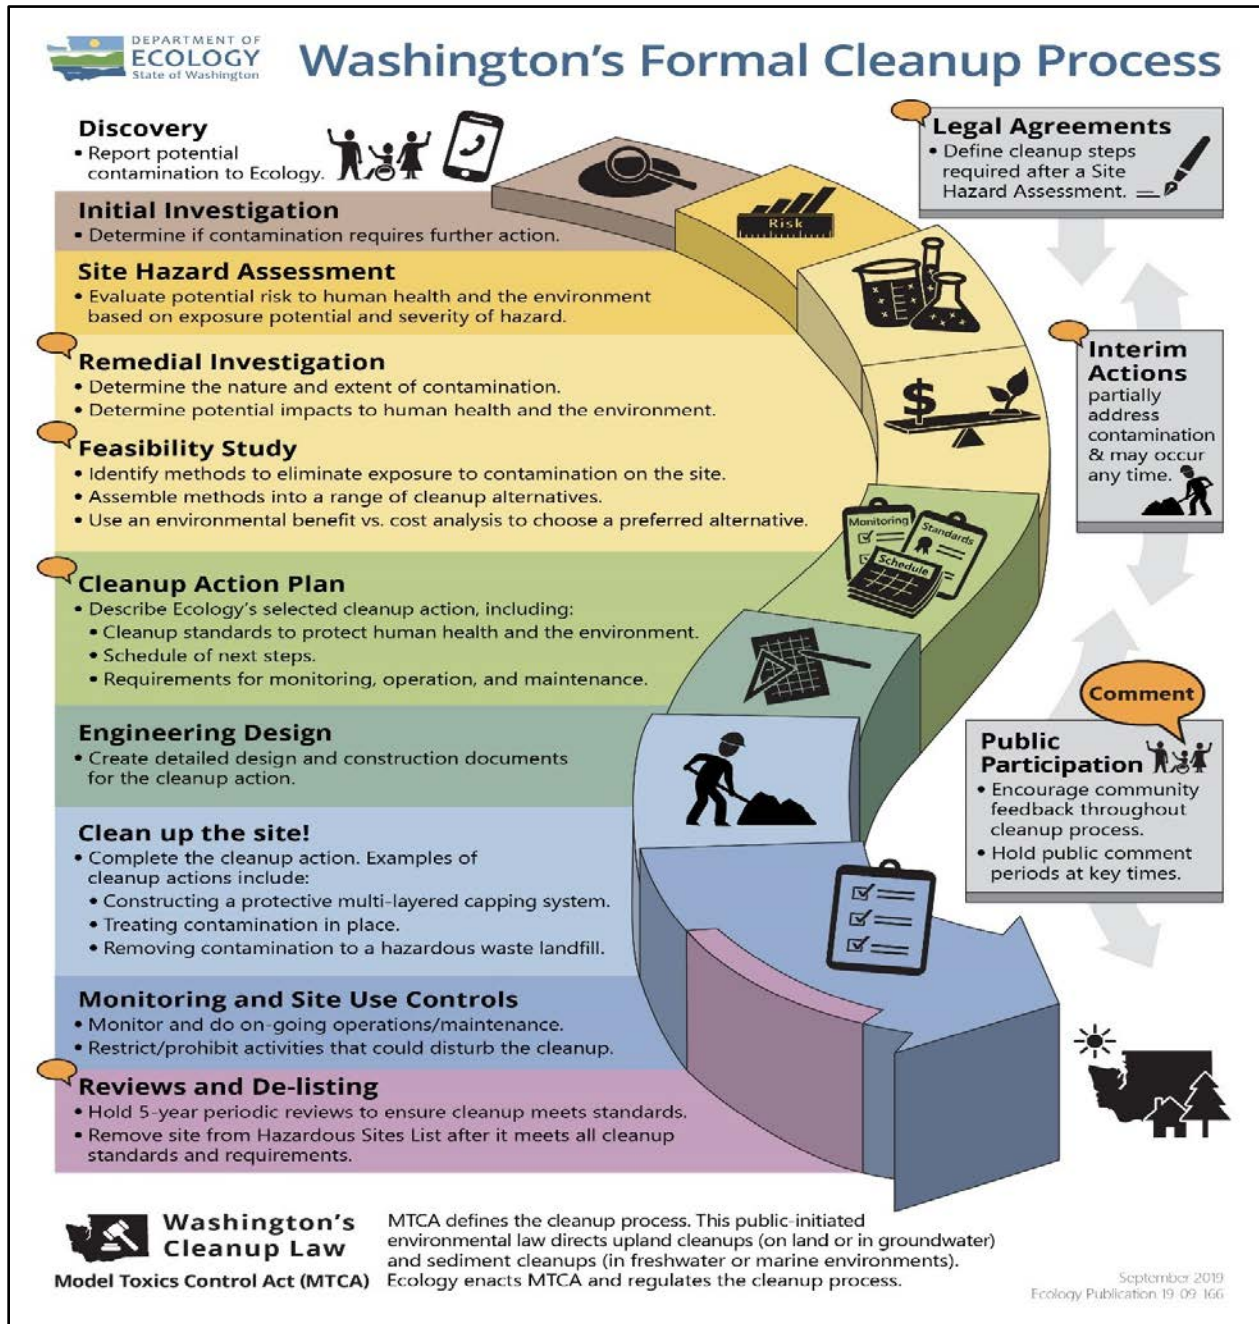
DEPARTMENT OF ECOLOGY State of Washington

Washington's Formal Cleanup Process

Discovery
• Report potential contamination to Ecology.

Legal Agreements
• Define cleanup steps required after a Site Hazard Assessment.

Risk

Initial Investigation
• Determine if contamination requires further action.

Site Hazard Assessment
• Evaluate potential risk to human health and the environment based on exposure potential and severity of hazard.

Remedial Investigation
• Determine the nature and extent of contamination.
• Determine potential impacts to human health and the environment.

$

Interim Actions
partially address contamination & may occur any time.

Feasibility Study
• Identify methods to eliminate exposure to contamination on the site.
• Assemble methods into a range of cleanup alternatives.
• Use an environmental benefit vs. cost analysis to choose a preferred alternative.

Monitoring
Standards
Schedule

Cleanup Action Plan
• Describe Ecology's selected cleanup action, including:
• Cleanup standards to protect human health and the environment.
• Schedule of next steps.
• Requirements for monitoring, operation, and maintenance.

Comment

Engineering Design
• Create detailed design and construction documents for the cleanup action.

Public Participation
• Encourage community feedback throughout cleanup process.
• Hold public comment periods at key times.

Clean up the site!
• Complete the cleanup action. Examples of cleanup actions include:
• Constructing a protective multi-layered capping system.
• Treating contamination in place.
• Removing contamination to a hazardous waste landfill.

Monitoring and Site Use Controls
• Monitor and do on-going operations/maintenance.
• Restrict/prohibit activities that could disturb the cleanup.

Reviews and De-listing
• Hold 5-year periodic reviews to ensure cleanup meets standards.
• Remove site from Hazardous Sites List after it meets all cleanup standards and requirements.

Washington's Cleanup Law
Model Toxics Control Act (MTCA)

MTCA defines the cleanup process. This public-initiated environmental law directs upland cleanups (on land or in groundwater) and sediment cleanups (in freshwater or marine environments). Ecology enacts MTCA and regulates the cleanup process.

September 2019
Ecology Publication 19-09-166